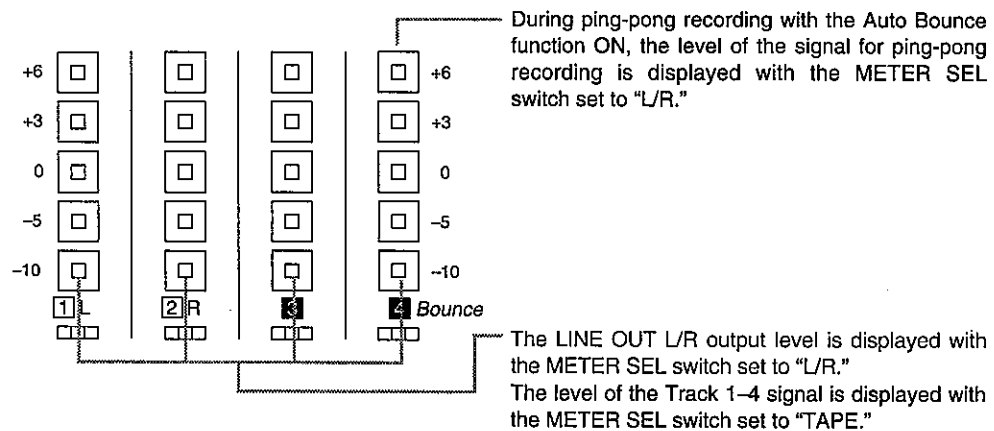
+6
+3
0
–5
–10

+6
+3
0
–5
–10

1 L
2 R
3
4 Bounce

During ping-pong recording with the Auto Bounce function ON, the level of the signal for ping-pong recording is displayed with the METER SEL switch set to "L/R."

The LINE OUT L/R output level is displayed with the METER SEL switch set to "L/R."
The level of the Track 1–4 signal is displayed with the METER SEL switch set to "TAPE."